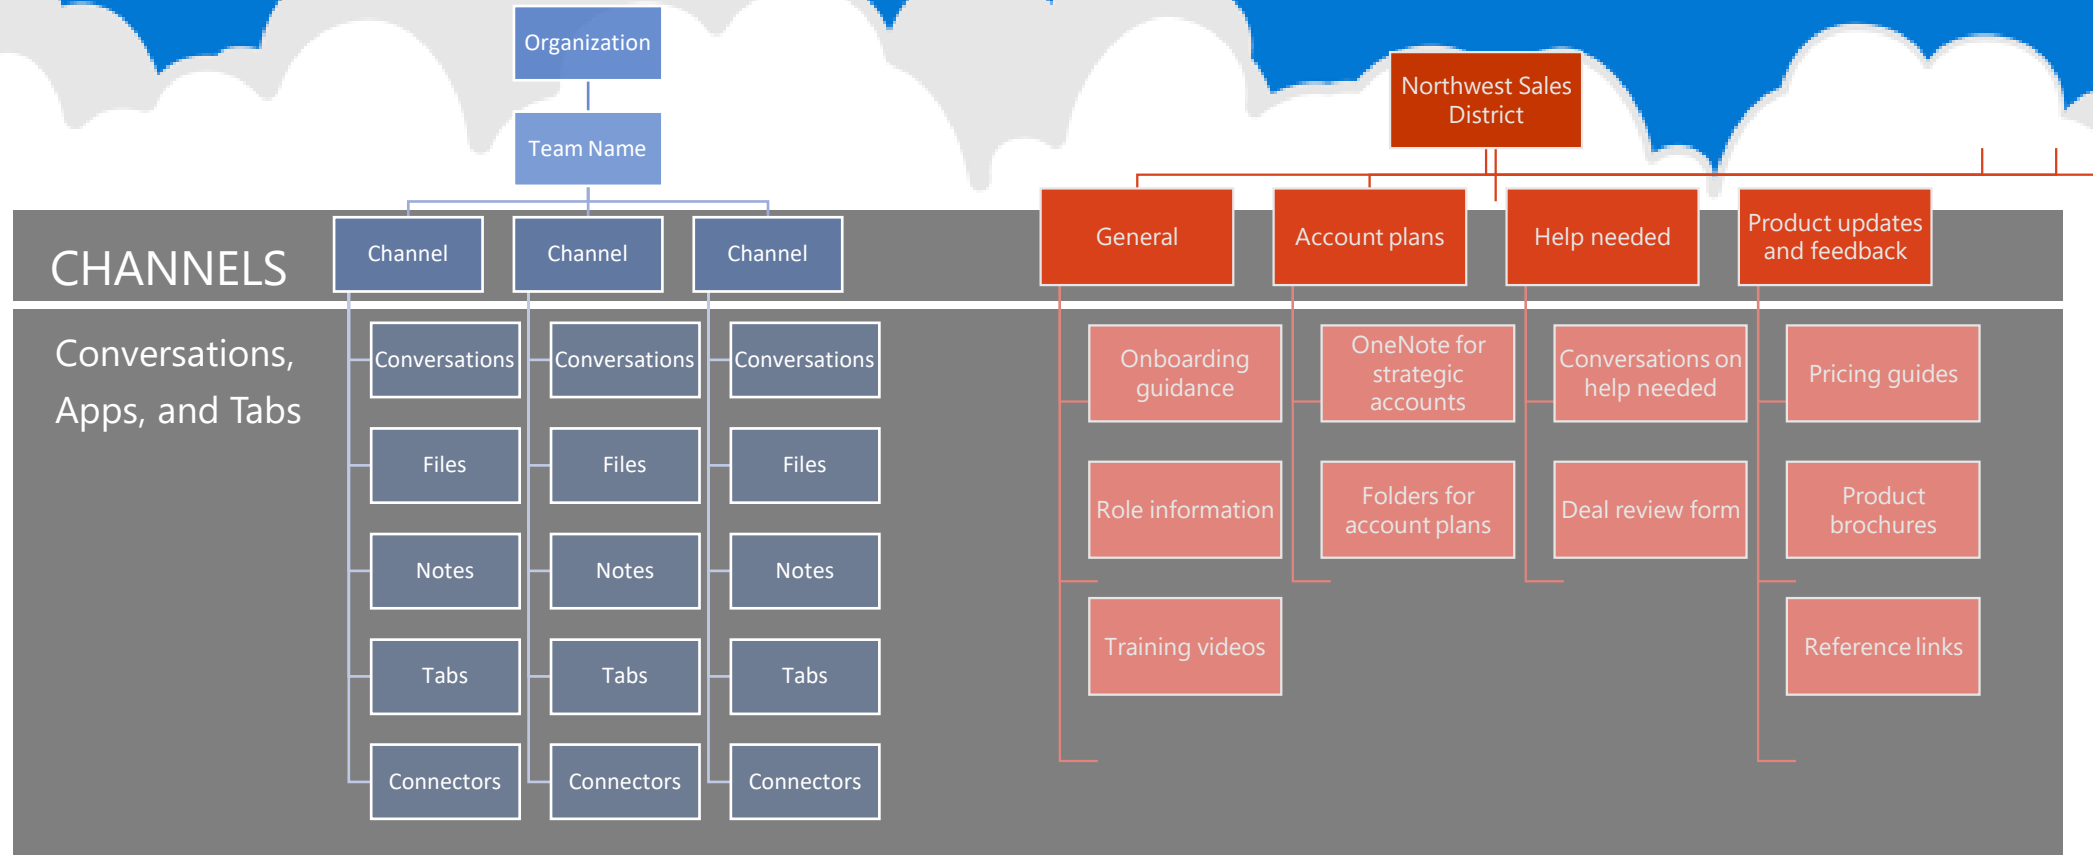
Organization

Team Name

CHANNELS

Channel

Channel

Channel

Conversations, Apps, and Tabs

Conversations

Files

Notes

Tabs

Connectors

Conversations

Files

Notes

Tabs

Connectors

Conversations

Files

Notes

Tabs

Connectors

Northwest Sales District

General

Account plans

Help needed

Product updates and feedback

Onboarding guidance

Role information

Training videos

OneNote for strategic accounts

Folders for account plans

Conversations on help needed

Deal review form

Pricing guides

Product brochures

Reference links